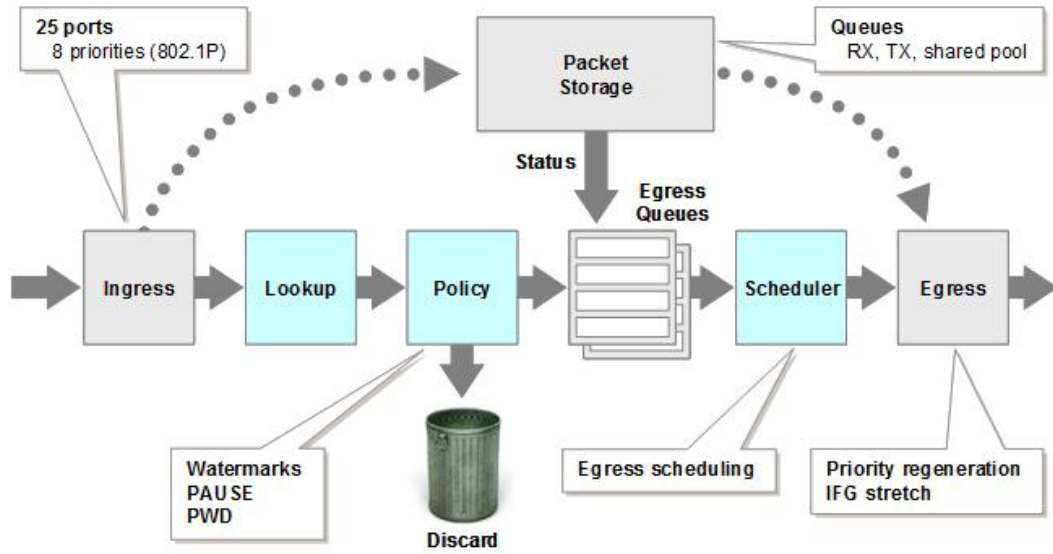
25 ports
8 priorities (802.1P)

Packet Storage

Queues
RX, TX, shared pool

Status

Egress Queues

Ingress

Lookup

Policy

Scheduler

Egress

Watermarks
PAUSE
PWD

Discard

Egress scheduling

Priority regeneration
IFG stretch